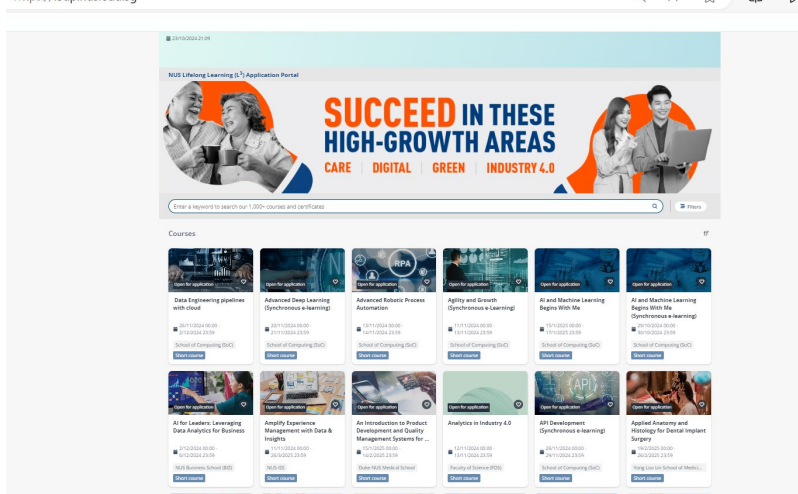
23/10/2024 21:09

NUS Lifelong Learning (L³) Application Portal

SUCCEED IN THESE HIGH-GROWTH AREAS

CARE | DIGITAL | GREEN | INDUSTRY 4.0

Enter a keyword to search our 1,000+ courses and certificates

Filters

Courses

Open for application
Data Engineering pipelines with cloud
26/11/2024 00:00 - 2/12/2024 23:59
School of Computing (SoC)
Short course

Open for application
Advanced Deep Learning (Synchronous e-learning)
20/11/2024 00:00 - 21/11/2024 23:59
School of Computing (SoC)
Short course

Advanced Robotic Process Automation
13/11/2024 00:00 - 14/11/2024 23:59
School of Computing (SoC)
Short course

Open for application
Agility and Growth (Synchronous e-Learning)
11/11/2024 00:00 - 13/11/2024 23:59
School of Computing (SoC)
Short course

Open for application
AI and Machine Learning Begins With Me
15/1/2025 00:00 - 15/1/2025 23:59
School of Computing (SoC)
Short course

Open for application
AI and Machine Learning Begins With Me (Synchronous e-learning)
29/10/2024 00:00 - 30/10/2024 23:59
School of Computing (SoC)
Short course

Open for application
AI for Leaders: Leveraging Data Analytics for Business
3/12/2024 00:00 - 5/12/2024 23:59
NUS Business School (BIZ)
Short course

Open for application
Amplify Experience Management with Data & Insights
11/11/2024 00:00 - 26/3/2025 23:59
NUS ISS
Short course

An Introduction to Product Development and Quality Management Systems for ...
15/1/2025 00:00 - 14/2/2025 23:59
Duke-NUS Medical School
Short course

Open for application
Analytics in Industry 4.0
18/11/2024 00:00 - 12/11/2024 23:59
Faculty of Science (FOS)
Short course

Open for application
API Development (Synchronous e-learning)
20/11/2024 00:00 - 29/11/2024 23:59
School of Computing (SoC)
Short course

Open for application
Applied Anatomy and Histology for Dental Implant Surgery
18/3/2025 00:00 - 20/3/2025 23:59
Yong Loo Lin School of Medici...
Short course